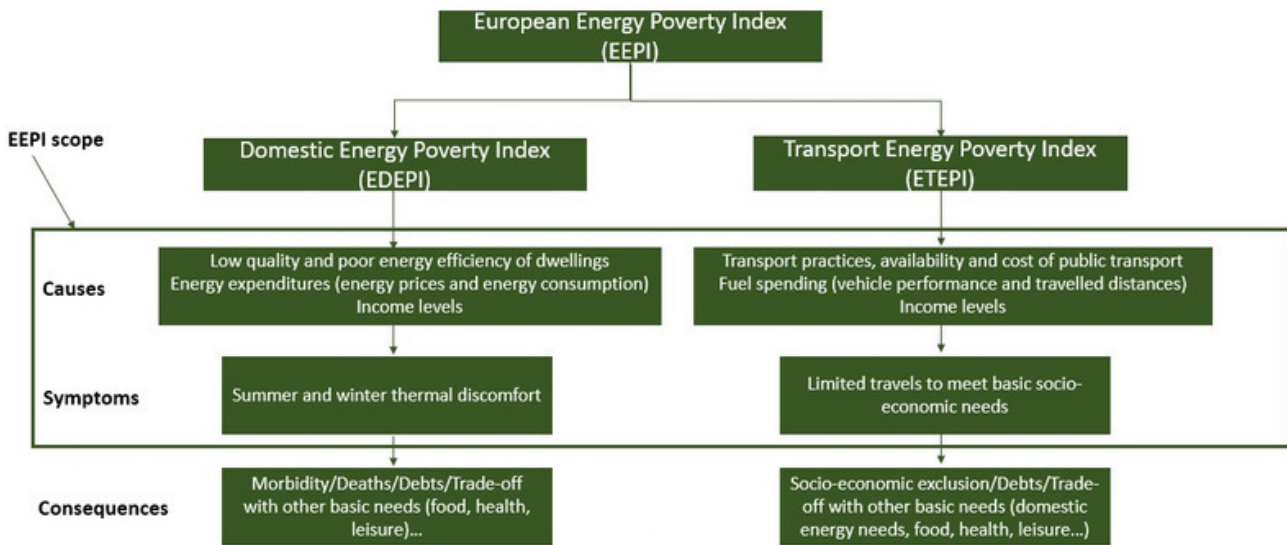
European Energy Poverty Index
(EEPI)

EEPI scope

Domestic Energy Poverty Index
(EDEPI)

Transport Energy Poverty Index
(ETEPI)

Causes

Low quality and poor energy efficiency of dwellings
Energy expenditures (energy prices and energy consumption)
Income levels

Transport practices, availability and cost of public transport
Fuel spending (vehicle performance and travelled distances)
Income levels

Symptoms

Summer and winter thermal discomfort

Limited travels to meet basic socio-economic needs

Consequences

Morbidity/Deaths/Debts/Trade-off with other basic needs (food, health, leisure)...

Socio-economic exclusion/Debts/Trade-off with other basic needs (domestic energy needs, food, health, leisure...)